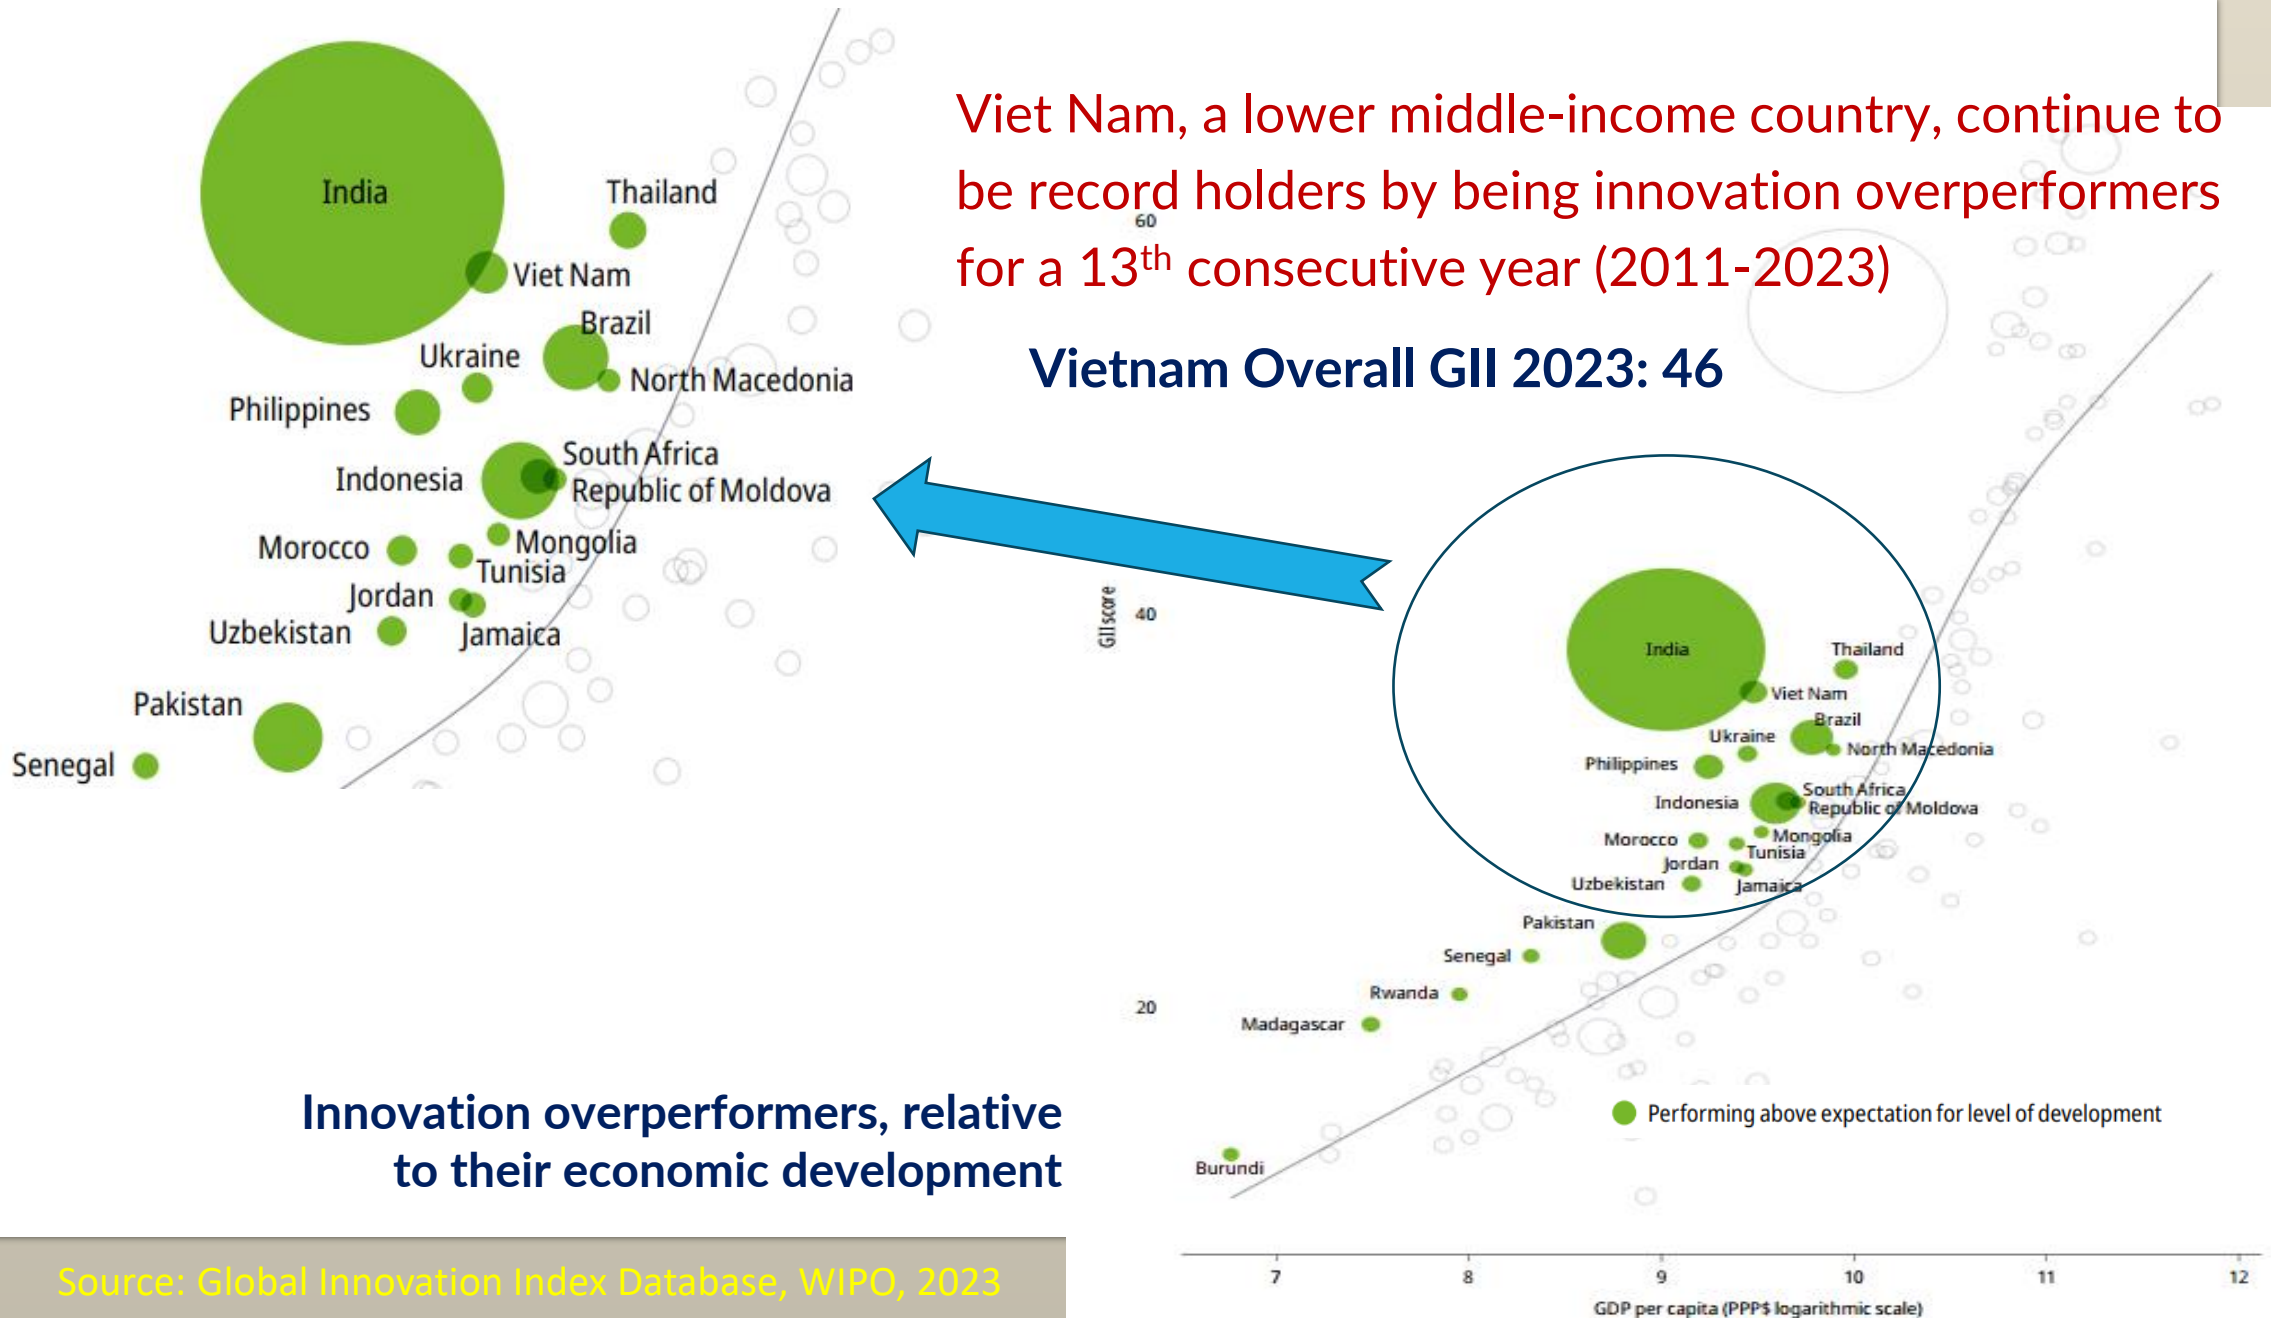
India

Thailand

Viet Nam

Brazil

Ukraine

North Macedonia

Philippines

Indonesia

South Africa

Republic of Moldova

Morocco

Mongolia

Tunisia

Jordan

Uzbekistan

Jamaica

Pakistan

Senegal

Viet Nam, a lower middle-income country, continue to be record holders by being innovation overperformers for a 13$^{th}$ consecutive year (2011-2023)

Vietnam Overall GII 2023: 46

60

40

GII score

20

India

Thailand

Viet Nam

Brazil

Ukraine

North Macedonia

Philippines

South Africa

Indonesia

Republic of Moldova

Morocco

Mongolia

Tunisia

Jordan

Uzbekistan

Jamaica

Pakistan

Senegal

Rwanda

Madagascar

Burundi

Performing above expectation for level of development

7

8

9

10

11

12

GDP per capita (PPP$ logarithmic scale)

Innovation overperformers, relative to their economic development

Source: Global Innovation Index Database, WIPO, 2023